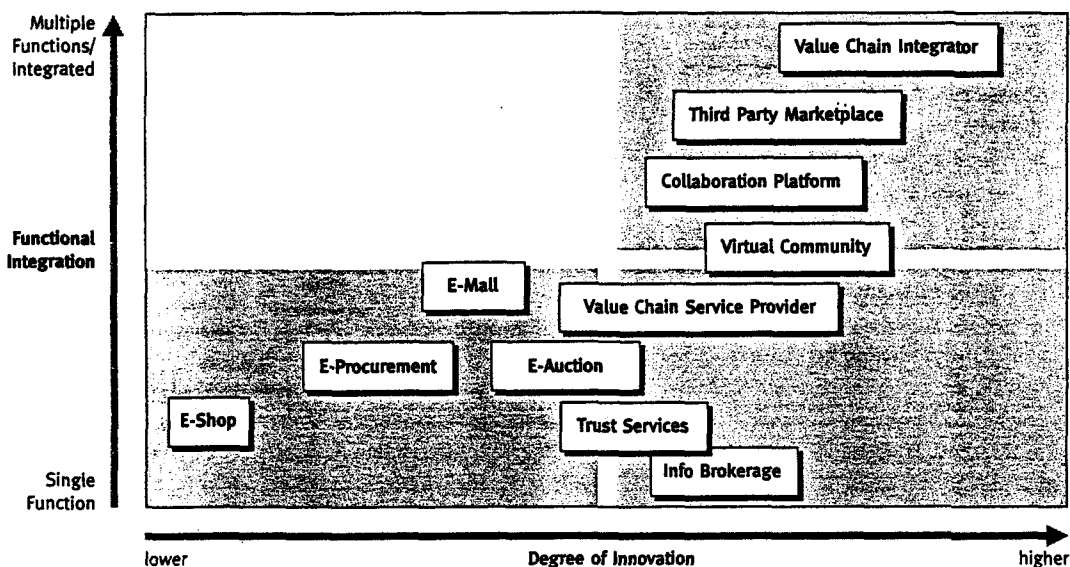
Multiple Functions/ Integrated

Functional Integration

Single Function

Value Chain Integrator

Third Party Marketplace

Collaboration Platform

Virtual Community

E-Mall

Value Chain Service Provider

E-Procurement

E-Auction

E-Shop

Trust Services

Info Brokerage

lower

Degree of Innovation

higher